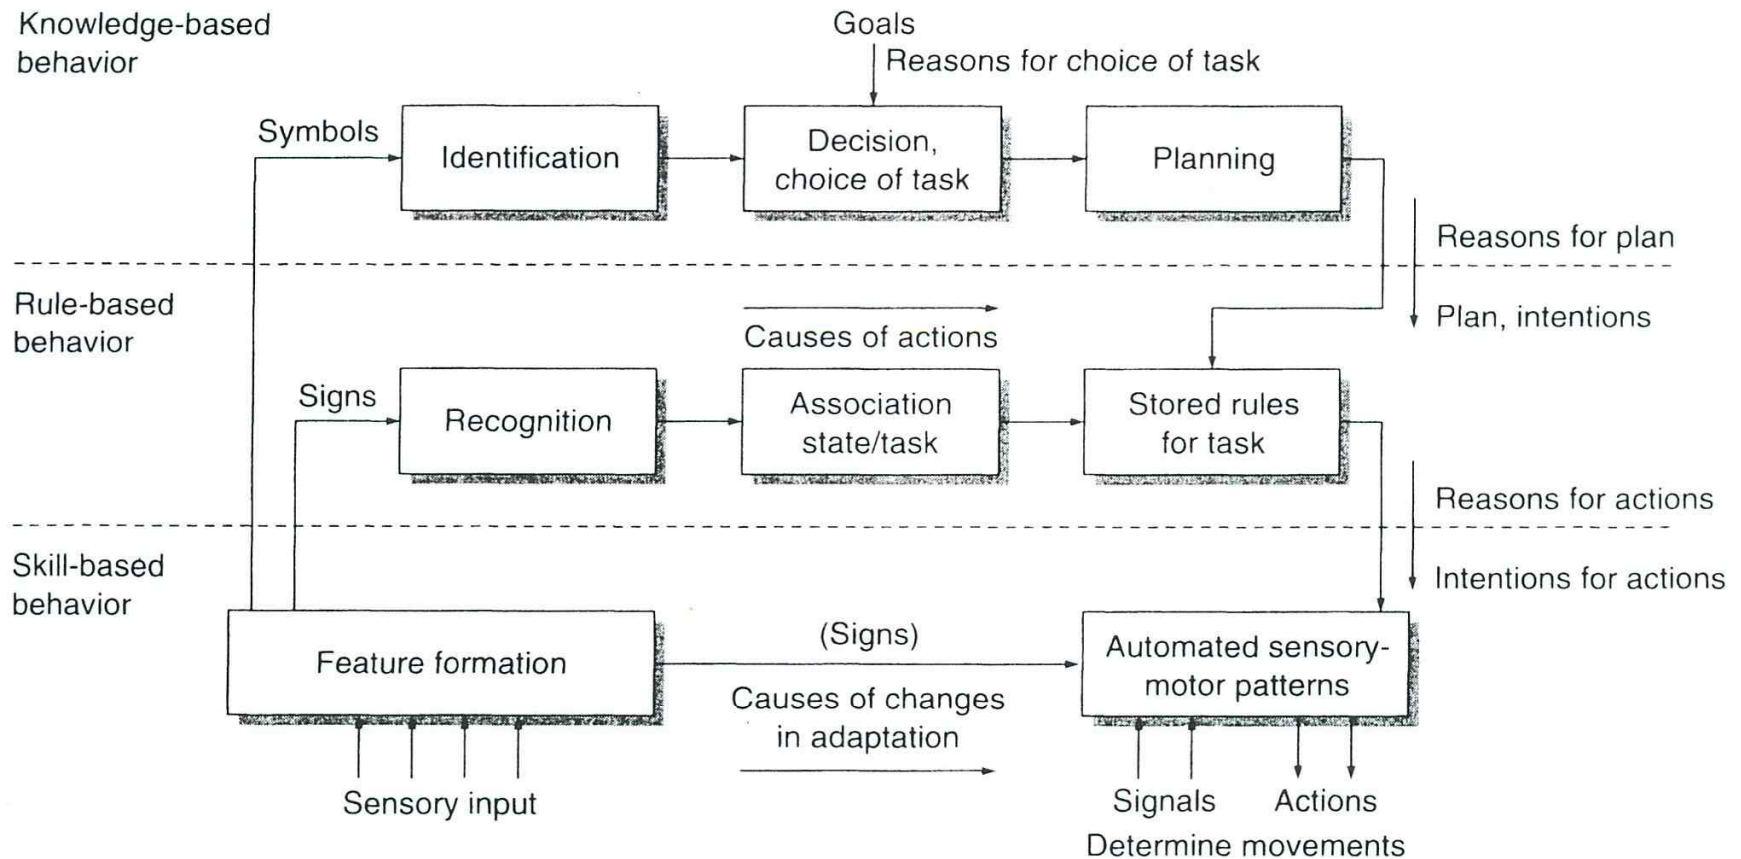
Knowledge-based behavior

Goals

Reasons for choice of task

Symbols

Identification

Decision, choice of task

Planning

Reasons for plan

Rule-based behavior

Plan, intentions

Causes of actions

Signs

Recognition

Association state/task

Stored rules for task

Reasons for actions

Skill-based behavior

Intentions for actions

Feature formation

(Signs)

Automated sensory-motor patterns

Causes of changes in adaptation

Sensory input

Signals

Actions

Determine movements